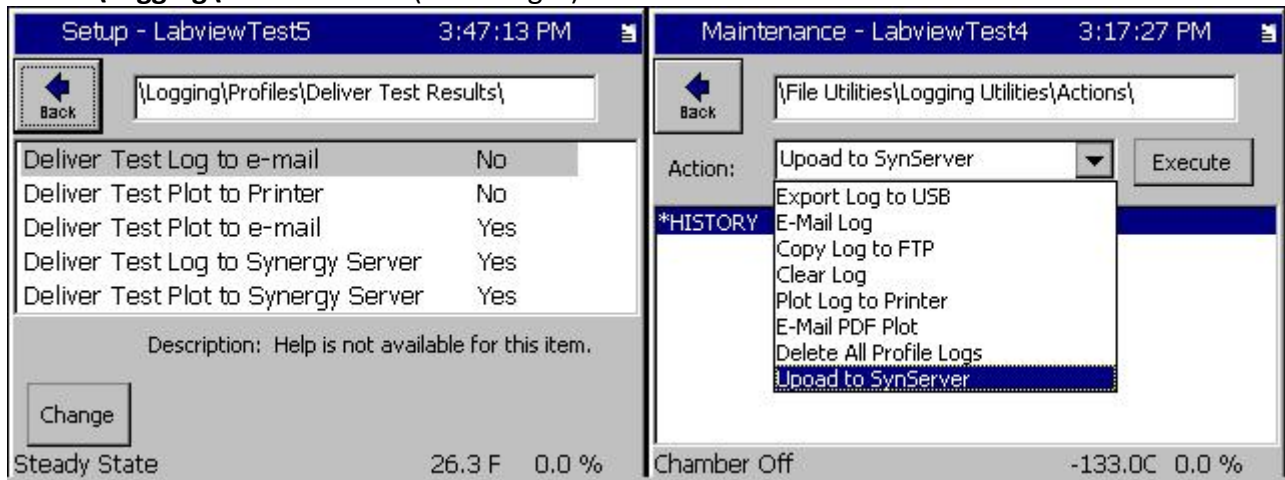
Setup - LabviewTest5 3:47:13 PM

Back

\Logging\Profiles\Deliver Test Results\

| | |
|---|---|
| Deliver Test Log to e-mail | No |
| Deliver Test Plot to Printer | No |
| Deliver Test Plot to e-mail | Yes |
| Deliver Test Log to Synergy Server | Yes |
| Deliver Test Plot to Synergy Server | Yes |

Description: Help is not available for this item.

Change

Steady State 26.3 F 0.0 %

Maintenance - LabviewTest4 3:17:27 PM

Back

\File Utilities\Logging Utilities\Actions\

Action: Upoad to SynServer

Execute

*HISTORY

Export Log to USB
E-Mail Log
Copy Log to FTP
Clear Log
Plot Log to Printer
E-Mail PDF Plot
Delete All Profile Logs
Upoad to SynServer

Chamber Off -133.0C 0.0 %